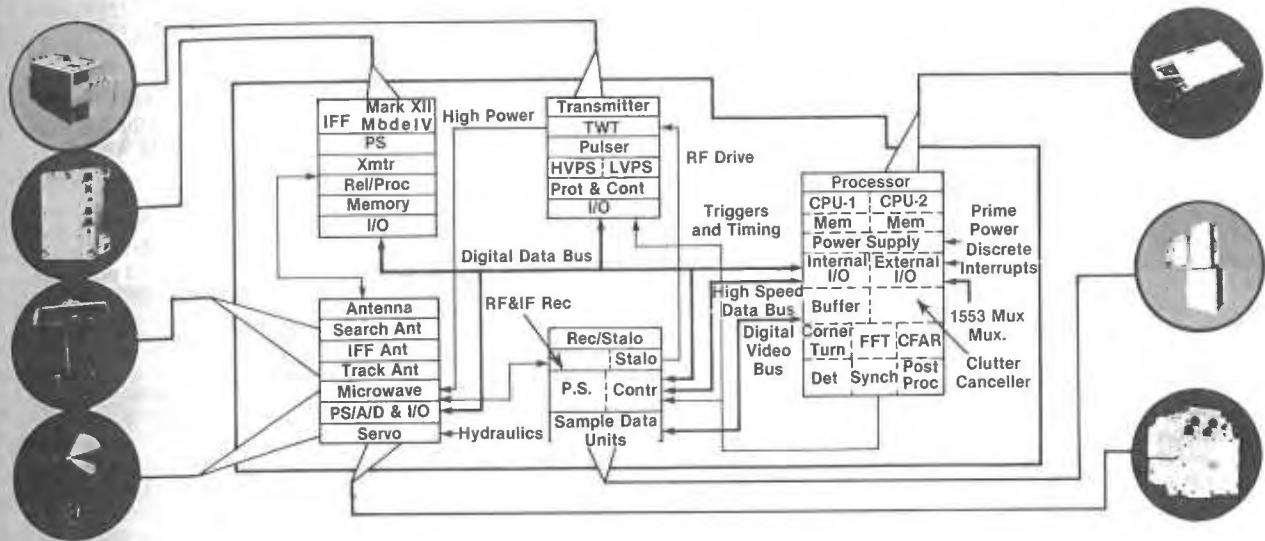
IFF Mark XII Mode IV
PS
Xmtr
Rel/Proc
Memory
I/O

High Power

Transmitter
TWT
Pulser
HVPS LVPS
Prot & Cont
I/O

RF Drive

Triggers and Timing

Processor
CPU-1 CPU-2
Mem Mem
Power Supply
Internal I/O External I/O
Buffer
Corner Turn FFT CFAR
Det Synch Post Proc

Prime Power
Discrete Interrupts
1553 Mux Mux.
Clutter Canceller

Digital Data Bus

High Speed Data Bus
Digital Video Bus

RF&IF Rec

Antenna
Search Ant
IFF Ant
Track Ant
Microwave
PS/A/D & I/O
Servo

Hydraulics

Rec/Stalo
Stalo
P.S. Contr
Sample Data Units